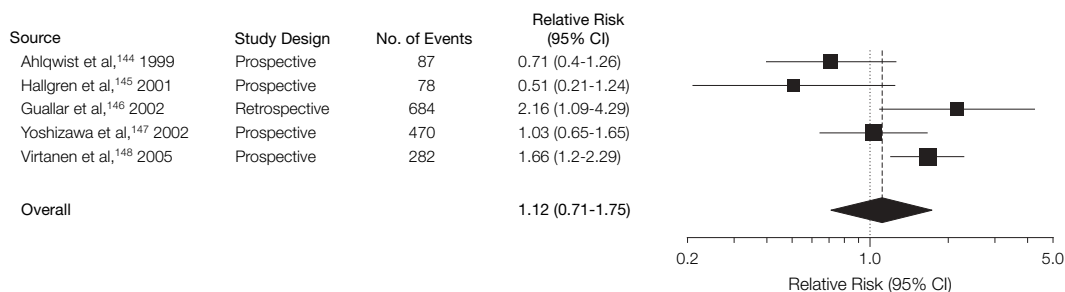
| Source | Study Design | No. of Events | Relative Risk (95% CI) |
|---|---|---|---|
| Ahlqwist et al,$^{144}$ 1999 | Prospective | 87 | 0.71 (0.4-1.26) |
| Hallgren et al,$^{145}$ 2001 | Prospective | 78 | 0.51 (0.21-1.24) |
| Guallar et al,$^{146}$ 2002 | Retrospective | 684 | 2.16 (1.09-4.29) |
| Yoshizawa et al,$^{147}$ 2002 | Prospective | 470 | 1.03 (0.65-1.65) |
| Virtanen et al,$^{148}$ 2005 | Prospective | 282 | 1.66 (1.2-2.29) |
| Overall | | | 1.12 (0.71-1.75) |

0.2
1.0
5.0
Relative Risk (95% CI)